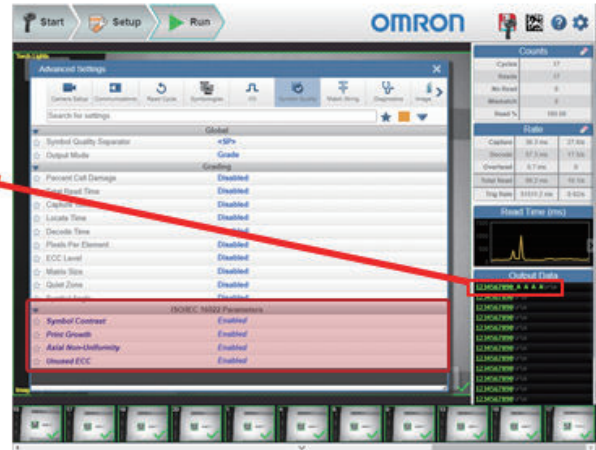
Start Setup Run

OMRON

Advanced Settings

Camera Setup Communications Reset Cycle Symbologies I/O Symbol Quality Match String Diagnostics Image

Search for settings

Global

Symbol Quality Separator <SP>

Output Mode Grade

Grading

Percent Cell Damage Disabled

Total Read Time Disabled

Capture Time Disabled

Locate Time Disabled

Decode Time Disabled

Pixels Per Element Disabled

ECC Level Disabled

Matrix Size Disabled

Quiet Zone Disabled

Symbol Angle Disabled

ISO/IEC 16022 Parameters

Symbol Contrast Enabled

Print Growth Enabled

Axial Non-Uniformity Enabled

Unused ECC Enabled

Counts

Cycles 17

Reads 17

No Read 0

Mismatch 0

Read % 100.00

Rate

Capture 36.3 ms 27.5/s

Decode 57.3 ms 17.5/s

Overhead 0.7 ms 0

Total Read 99.2 ms 10.1/s

Trig Rate 51031.2 ms 0.02/s

Read Time (ms)

Output Data

123456789 A A A A